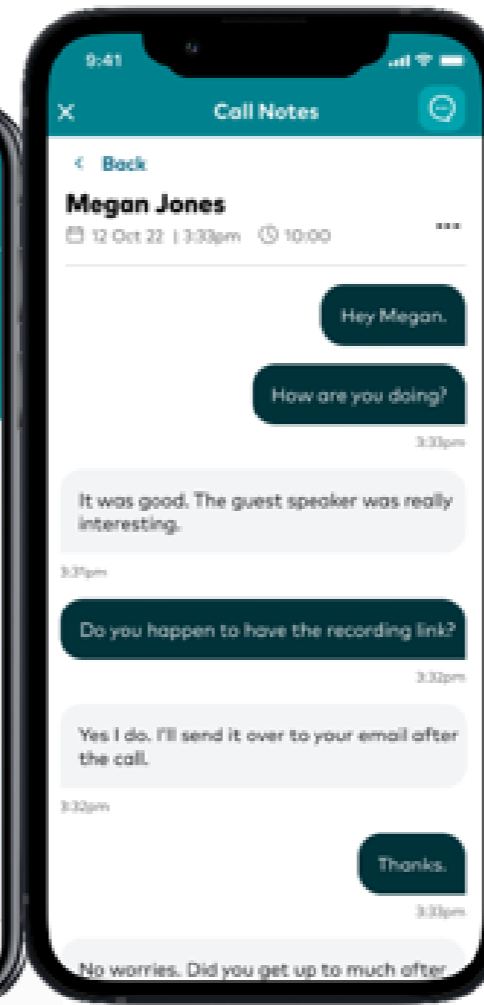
9:41

Call Notes

< Back

Megan Jones

12 Oct 22 | 3:33pm 10:00

...

Hey Megan.

How are you doing?

3:33pm

It was good. The guest speaker was really interesting.

3:31pm

Do you happen to have the recording link?

3:32pm

Yes I do. I'll send it over to your email after the call.

3:32pm

Thanks.

3:33pm

No worries. Did you get up to much after